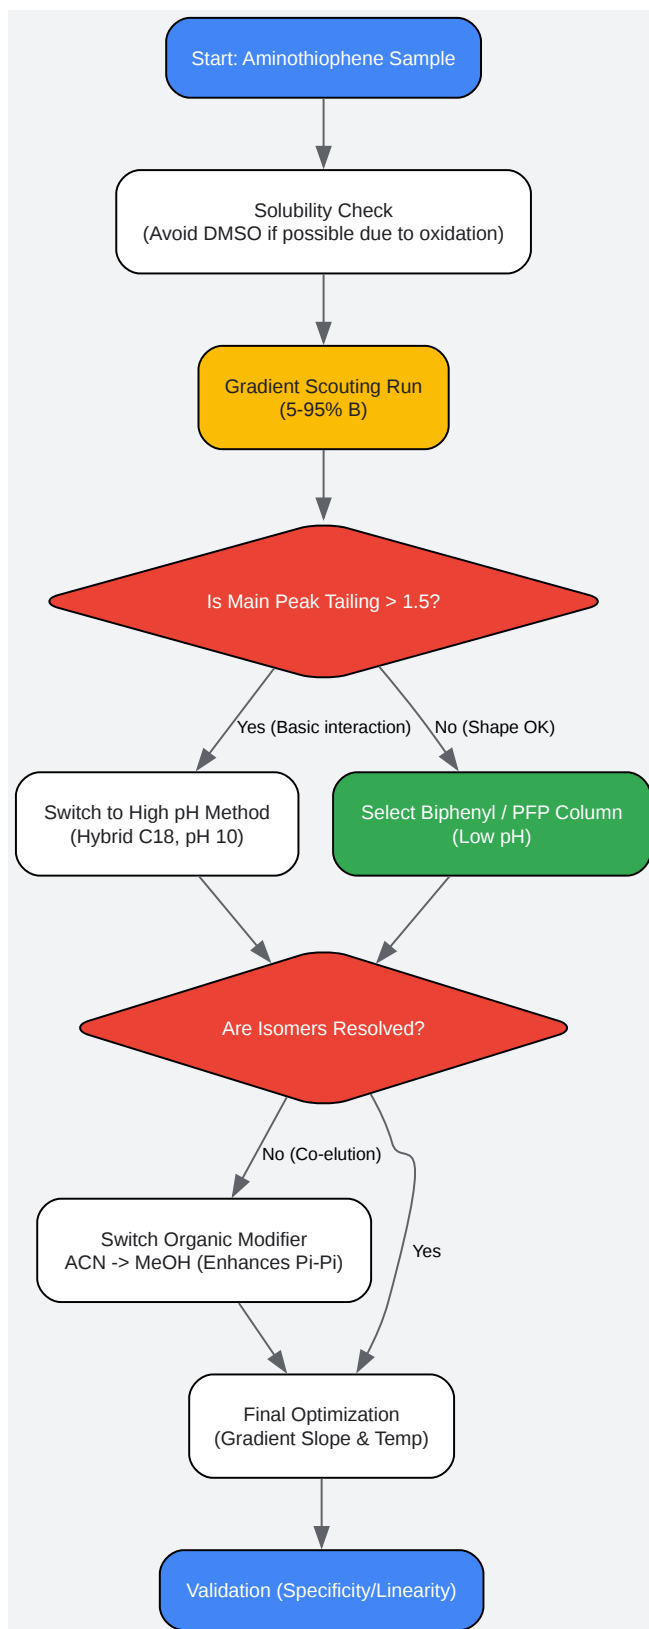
Start: Aminothiophene Sample

Solubility Check
(Avoid DMSO if possible due to oxidation)

Gradient Scouting Run
(5-95% B)

Is Main Peak Tailing > 1.5?

Yes (Basic interaction)

No (Shape OK)

Switch to High pH Method
(Hybrid C18, pH 10)

Select Biphenyl / PFP Column
(Low pH)

Are Isomers Resolved?

No (Co-elution)

Yes

Switch Organic Modifier
ACN -> MeOH (Enhances Pi-Pi)

Final Optimization
(Gradient Slope & Temp)

Validation (Specificity/Linearity)